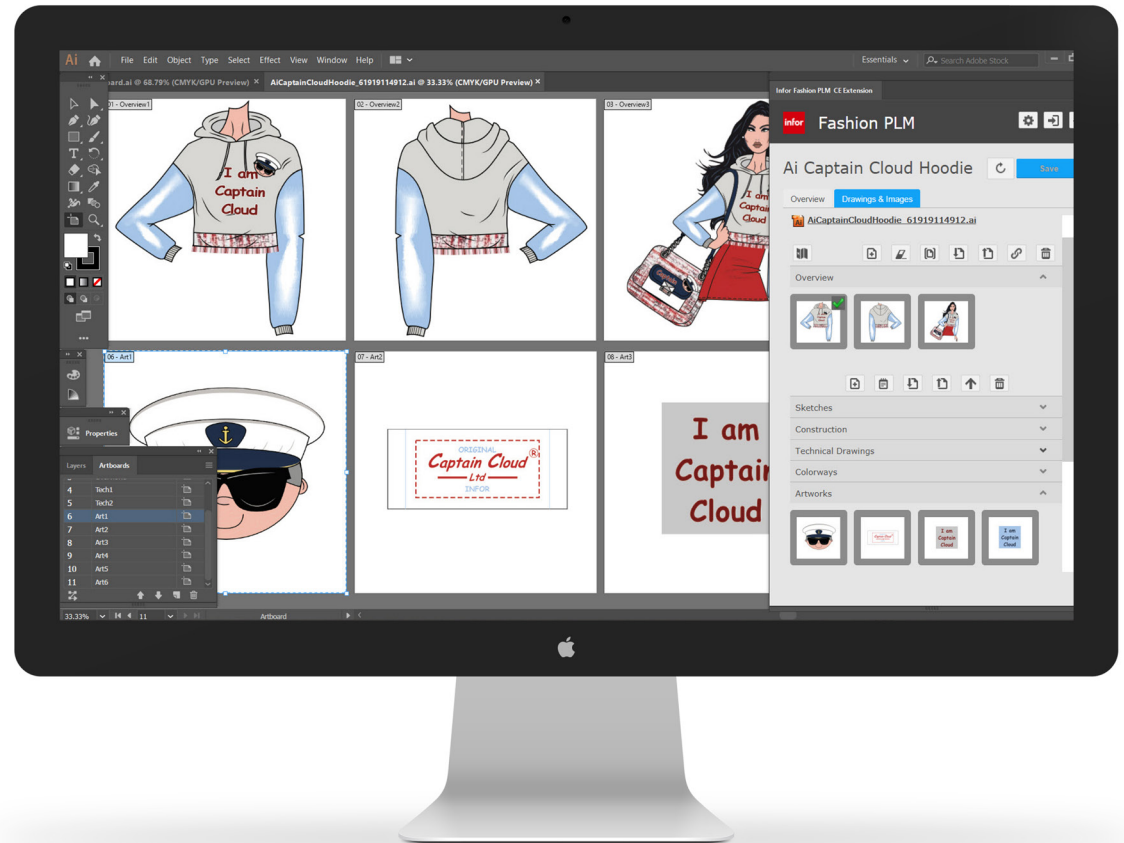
Ai File Edit Object Type Select Effect View Window Help Essentials Search Adobe Stock

ard.ai @ 68.79% (CMYK/GPU Preview) ×
AiCaptainCloudHoodie_61919114912.ai @ 33.33% (CMYK/GPU Preview) ×

01 - Overview1
I am Captain Cloud
02 - Overview2
03 - Overview3
I am Captain Cloud
06 - Art1
07 - Art2
ORIGINAL
Captain Cloud®
Ltd
INFOR
08 - Art3
I am Captain Cloud

Properties
Layers Artboards
4 Tech1
5 Tech2
6 Art1
7 Art2
8 Art3
9 Art4
10 Art5
11 Art6

33.33% 11 Artboard

Infor Fashion PLM CE Extension
infor Fashion PLM
Ai Captain Cloud Hoodie
Save
Overview Drawings & Images
AiCaptainCloudHoodie_61919114912.ai
Overview
Sketches
Construction
Technical Drawings
Colorways
Artworks
I am Captain Cloud
I am Captain Cloud